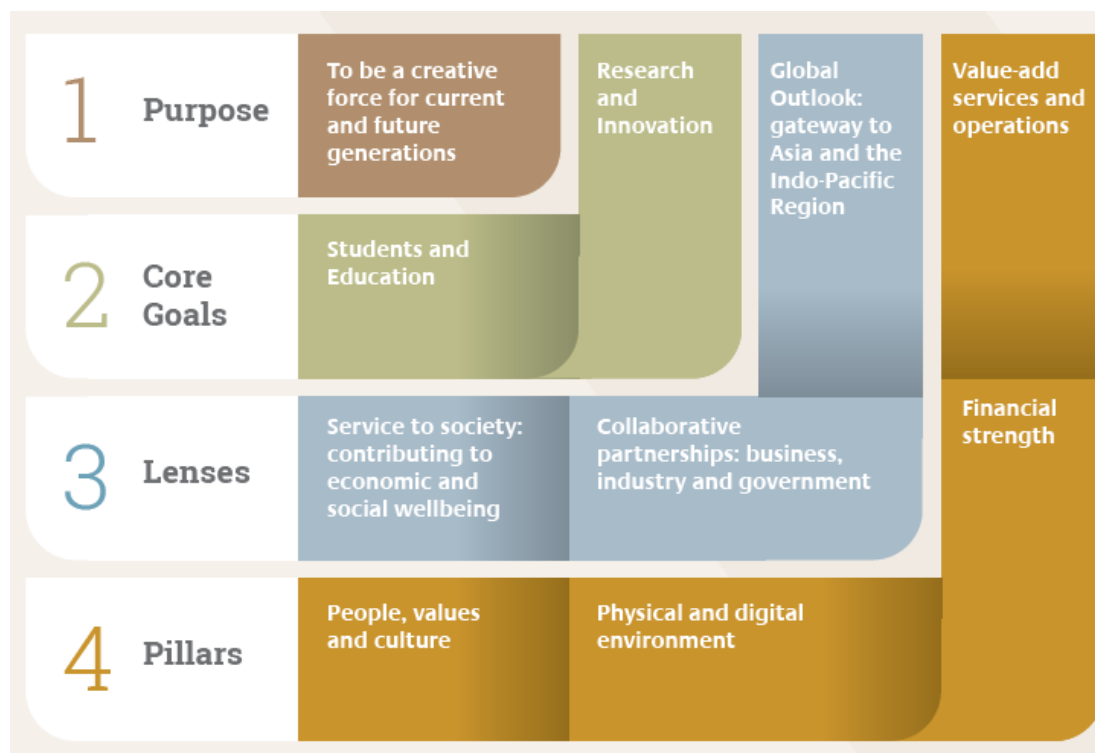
1 Purpose

To be a creative force for current and future generations

Research and Innovation

Global Outlook: gateway to Asia and the Indo-Pacific Region

Value-add services and operations

2 Core Goals

Students and Education

3 Lenses

Service to society: contributing to economic and social wellbeing

Collaborative partnerships: business, industry and government

Financial strength

4 Pillars

People, values and culture

Physical and digital environment